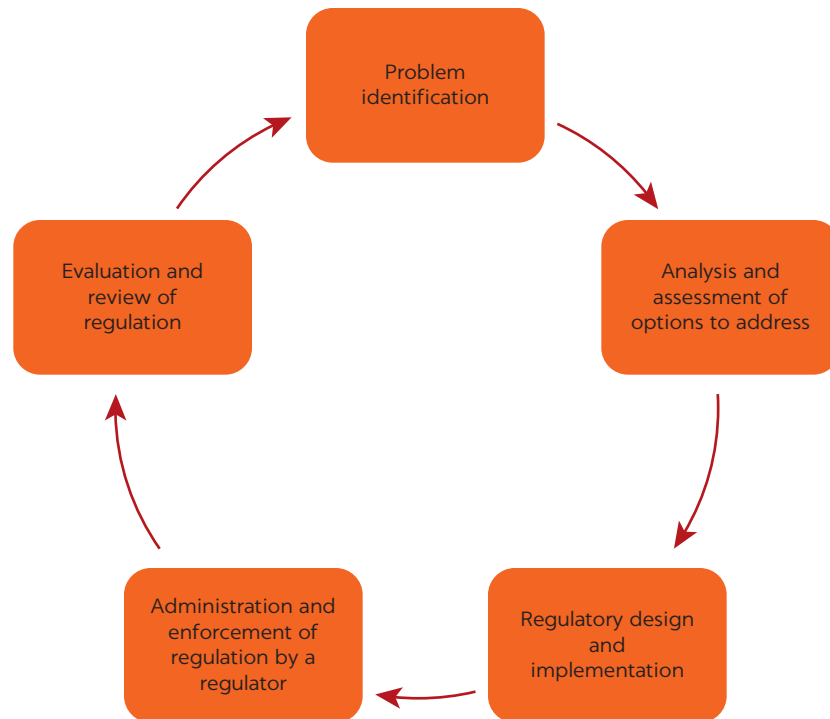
Problem identification

Analysis and assessment of options to address

Regulatory design and implementation

Administration and enforcement of regulation by a regulator

Evaluation and review of regulation